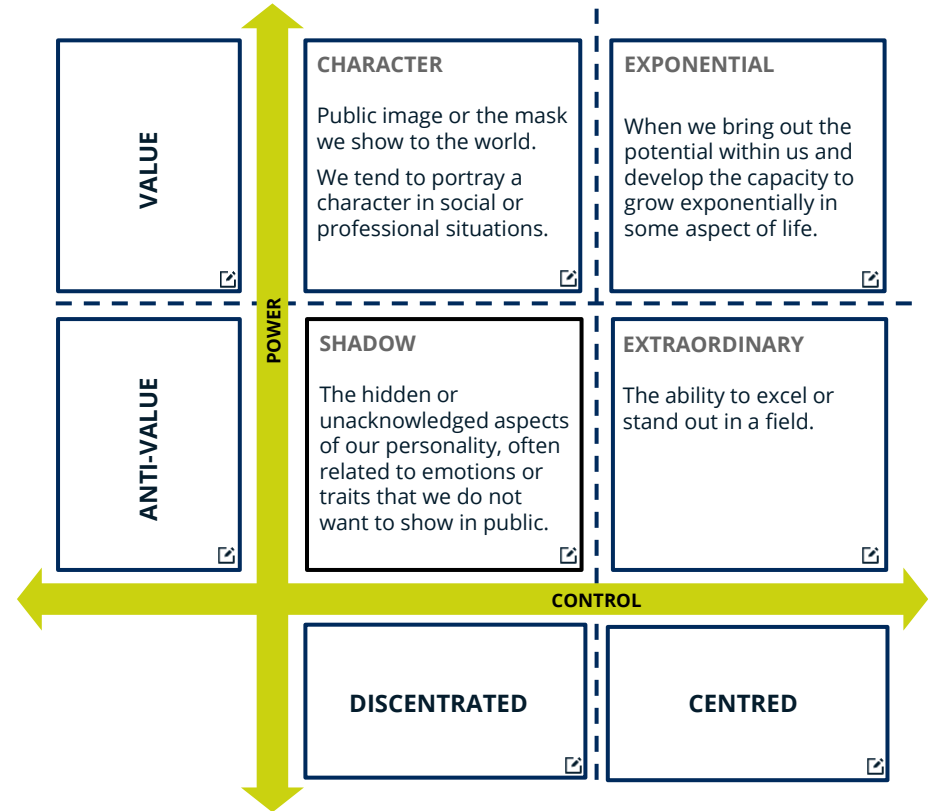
VALUE

CHARACTER

Public image or the mask we show to the world.

We tend to portray a character in social or professional situations.

EXPONENTIAL

When we bring out the potential within us and develop the capacity to grow exponentially in some aspect of life.

POWER

ANTI-VALUE

SHADOW

The hidden or unacknowledged aspects of our personality, often related to emotions or traits that we do not want to show in public.

EXTRAORDINARY

The ability to excel or stand out in a field.

CONTROL

DISCENTRATED

CENTRED